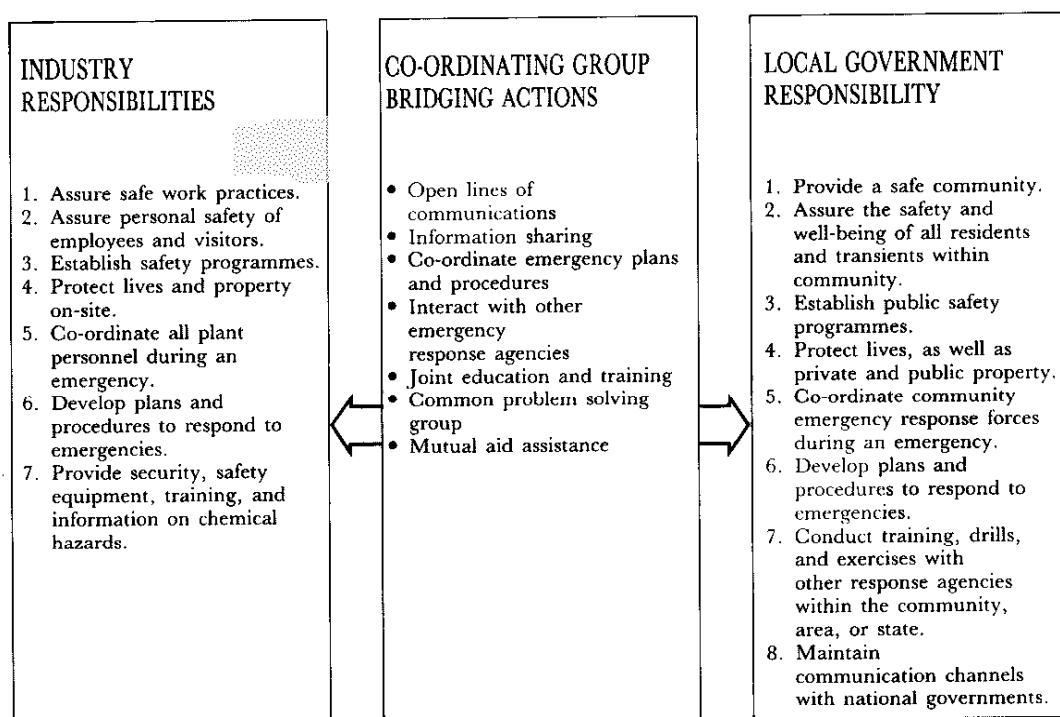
INDUSTRY RESPONSIBILITIES

1. Assure safe work practices.
2. Assure personal safety of employees and visitors.
3. Establish safety programmes.
4. Protect lives and property on-site.
5. Co-ordinate all plant personnel during an emergency.
6. Develop plans and procedures to respond to emergencies.
7. Provide security, safety equipment, training, and information on chemical hazards.

CO-ORDINATING GROUP BRIDGING ACTIONS

• Open lines of communications
• Information sharing
• Co-ordinate emergency plans and procedures
• Interact with other emergency response agencies
• Joint education and training
• Common problem solving group
• Mutual aid assistance

LOCAL GOVERNMENT RESPONSIBILITY

1. Provide a safe community.
2. Assure the safety and well-being of all residents and transients within community.
3. Establish public safety programmes.
4. Protect lives, as well as private and public property.
5. Co-ordinate community emergency response forces during an emergency.
6. Develop plans and procedures to respond to emergencies.
7. Conduct training, drills, and exercises with other response agencies within the community, area, or state.
8. Maintain communication channels with national governments.